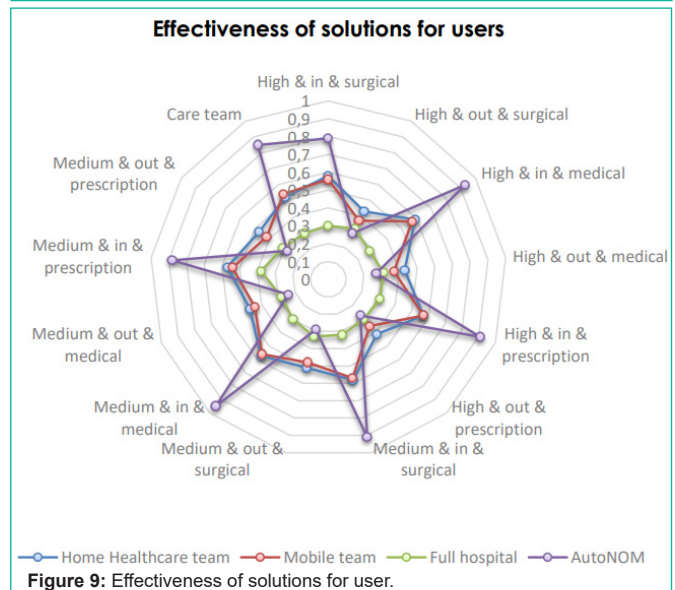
Effectiveness of solutions for users

High & in & surgical
1
0,9
0,8
0,7
0,6
0,5
0,4
0,3
0,2
0,1
0

High & out & surgical
High & in & medical
High & out & medical
High & in & prescription
High & out & prescription
Medium & in & surgical
Medium & out & surgical
Medium & in & medical
Medium & out & medical
Medium & in & prescription
Medium & out & prescription
Care team

Home Healthcare team
Mobile team
Full hospital
AutoNOM

Figure 9: Effectiveness of solutions for user.